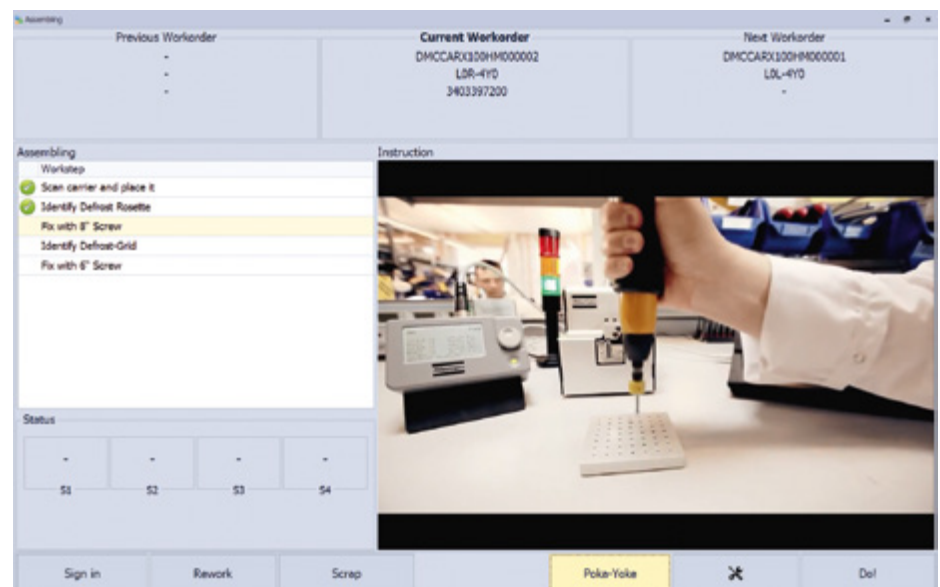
Assembling

Previous Workorder
-
-
-

Current Workorder
DMCCARX100HM000002
L0R-4Y0
3403397200

Next Workorder
DMCCARX100HM000001
L0L-4Y0
-

Assembling

Workstep
Scan carrier and place it
Identify Defrost Rosette
Fix with 8" Screw
Identify Defrost-Grid
Fix with 6" Screw

Instruction

Status

| - | - | - | - |
|---|---|---|---|
| S1 | S2 | S3 | S4 |

Sign in
Rework
Scrap
Poka-Yoke
Do!